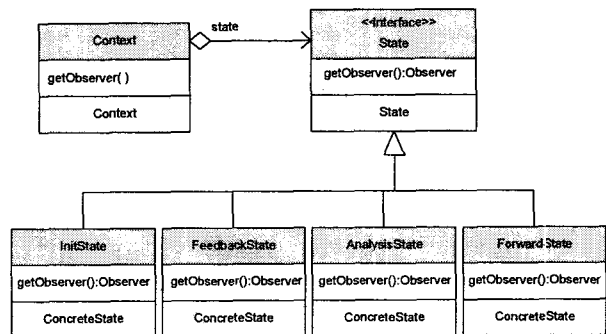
Context

getObserver( )

Context

state

<<Interface>>
State

getObserver():Observer

State

InitState

getObserver():Observer

ConcreteState

FeedbackState

getObserver():Observer

ConcreteState

AnalysisState

getObserver():Observer

ConcreteState

Forward State

getObserver():Observer

ConcreteState